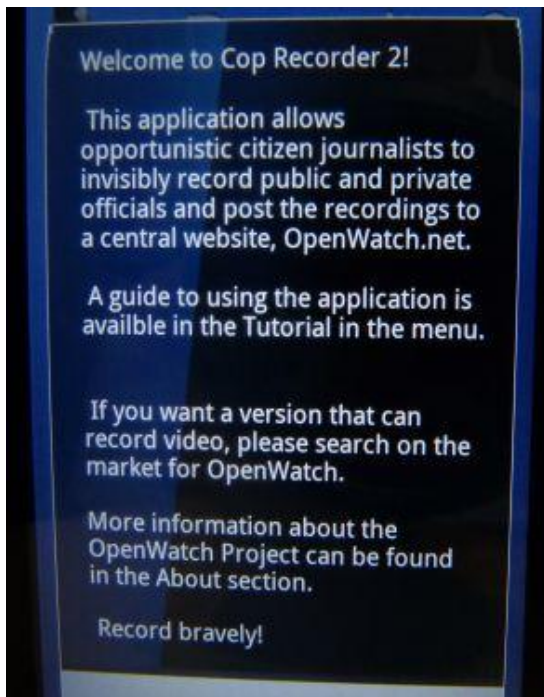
Welcome to Cop Recorder 2!

This application allows opportunistic citizen journalists to invisibly record public and private officials and post the recordings to a central website, OpenWatch.net.

A guide to using the application is availble in the Tutorial in the menu.

If you want a version that can record video, please search on the market for OpenWatch.

More information about the OpenWatch Project can be found in the About section.

Record bravely!